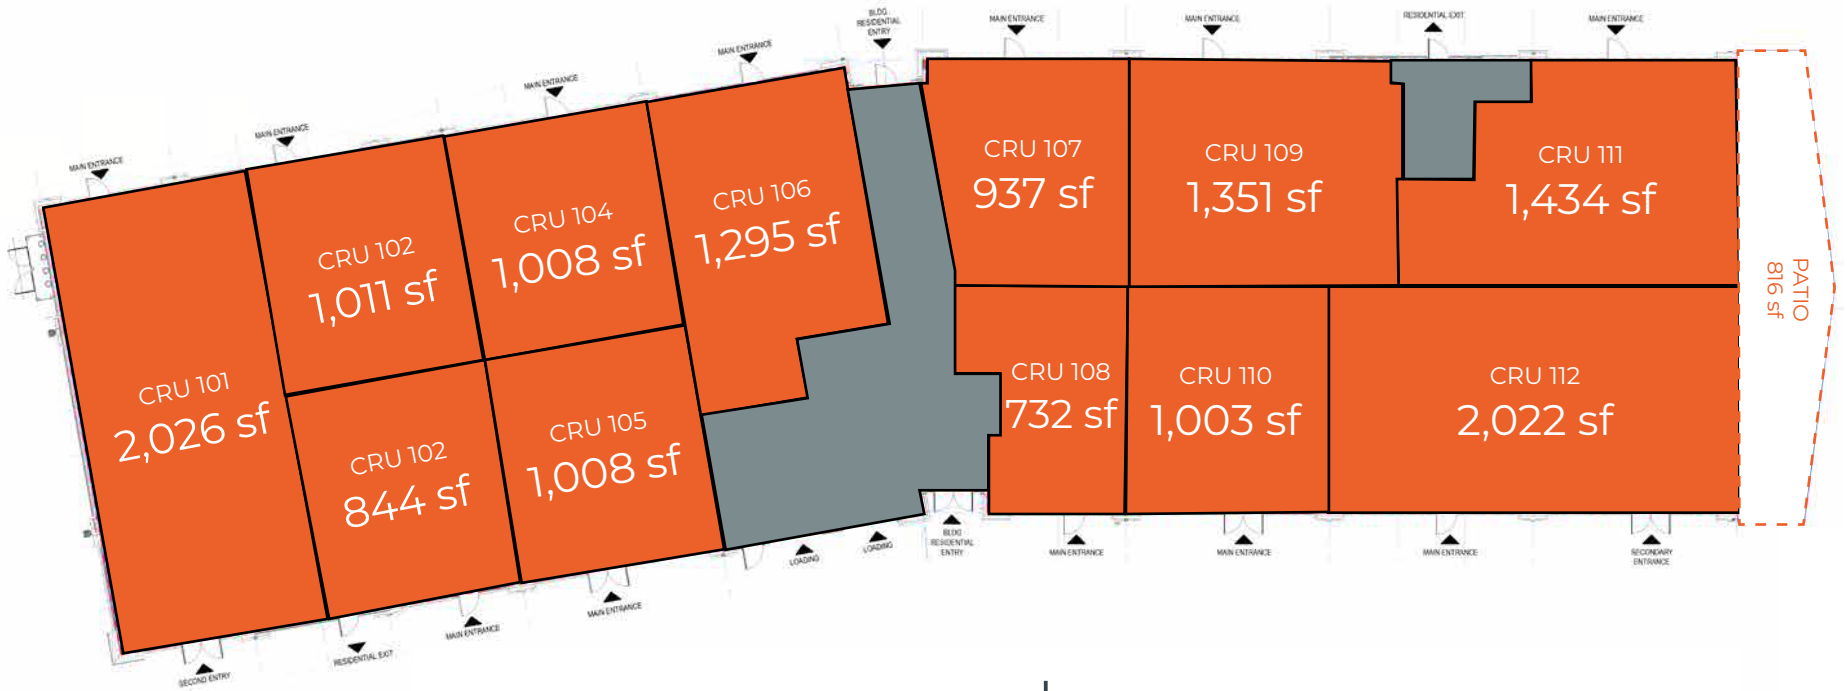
MAIN ENTRANCE
MAIN ENTRANCE
MAIN ENTRANCE
MAIN ENTRANCE
BLDG. RESIDENTIAL ENTRY
MAIN ENTRANCE
MAIN ENTRANCE
RESIDENTIAL EXIT
MAIN ENTRANCE

CRU 101
2,026 sf

CRU 102
1,011 sf

CRU 104
1,008 sf

CRU 106
1,295 sf

CRU 102
844 sf

CRU 105
1,008 sf

CRU 107
937 sf

CRU 109
1,351 sf

CRU 111
1,434 sf

CRU 108
732 sf

CRU 110
1,003 sf

CRU 112
2,022 sf

PATIO
816 sf

SECOND ENTRY
RESIDENTIAL EXIT
MAIN ENTRANCE
MAIN ENTRANCE
LOADING
LOADING
BLDG. RESIDENTIAL ENTRY
MAIN ENTRANCE
MAIN ENTRANCE
MAIN ENTRANCE
SECONDARY ENTRANCE